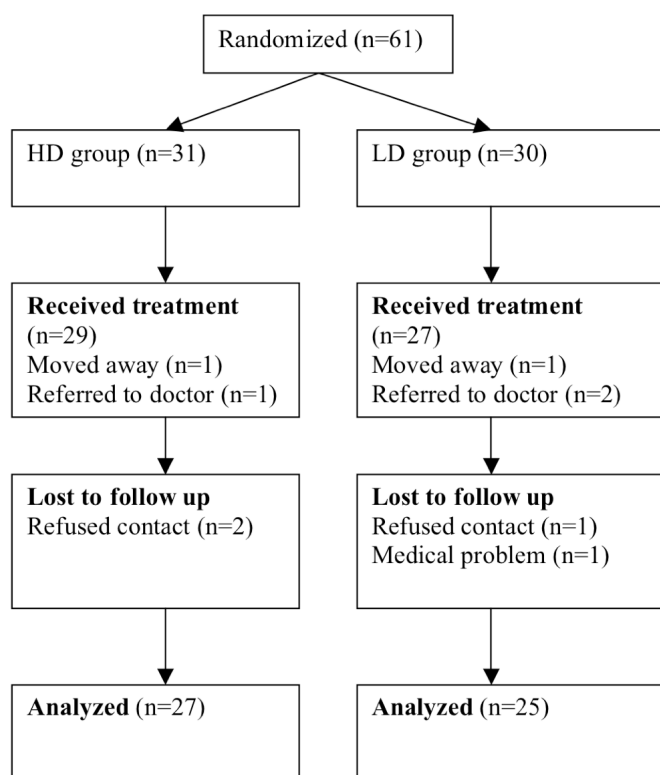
Randomized (n=61)

HD group (n=31)

LD group (n=30)

**Received treatment** (n=29)
Moved away (n=1)
Referred to doctor (n=1)

**Received treatment** (n=27)
Moved away (n=1)
Referred to doctor (n=2)

**Lost to follow up**
Refused contact (n=2)

**Lost to follow up**
Refused contact (n=1)
Medical problem (n=1)

**Analyzed** (n=27)

**Analyzed** (n=25)